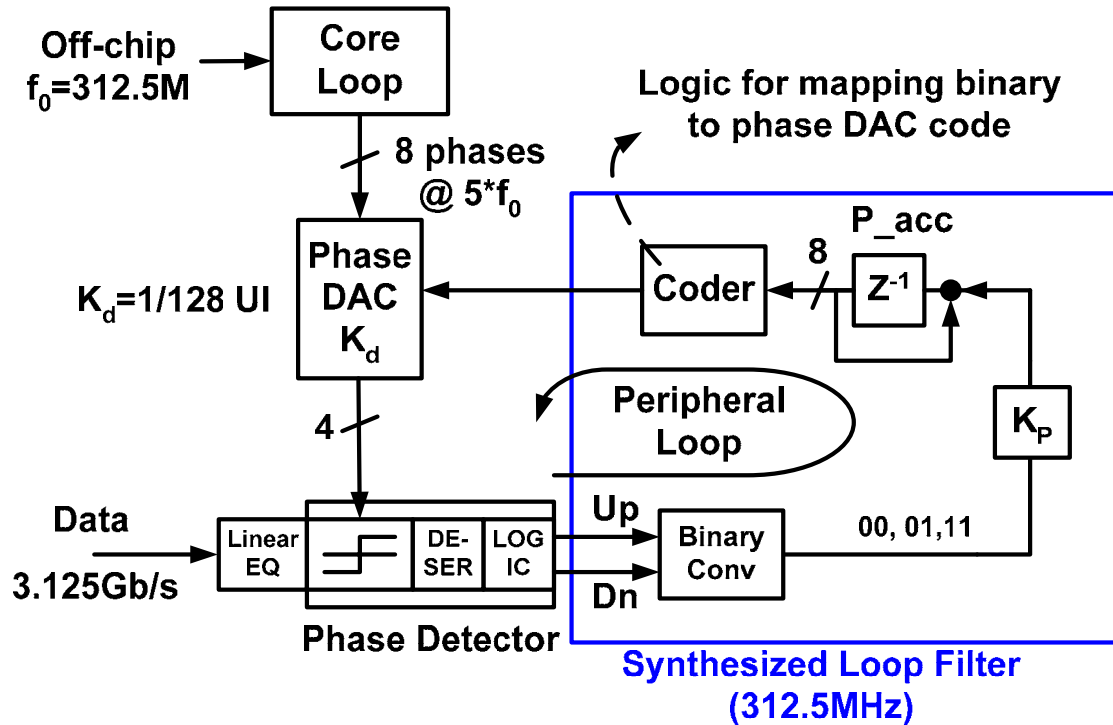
Off-chip
$f_0$=312.5M

Core Loop

8 phases @ 5*$f_0$

Logic for mapping binary to phase DAC code

Phase DAC $K_d$

$K_d$=1/128 UI

P_acc

Coder

8

$Z^{-1}$

Peripheral Loop

$K_P$

4

Data
3.125Gb/s

Linear EQ

DE-SER

LOG IC

Up

Dn

Binary Conv

00, 01,11

Phase Detector

Synthesized Loop Filter (312.5MHz)